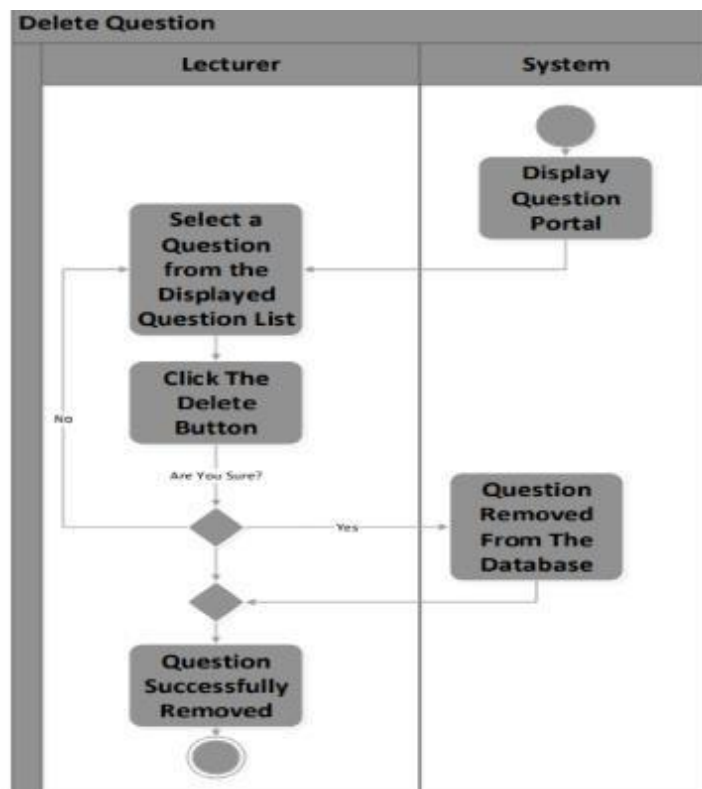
Delete Question

Lecturer

System

Display Question Portal

Select a Question from the Displayed Question List

Click The Delete Button

No

Are You Sure?

Yes

Question Removed From The Database

Question Successfully Removed